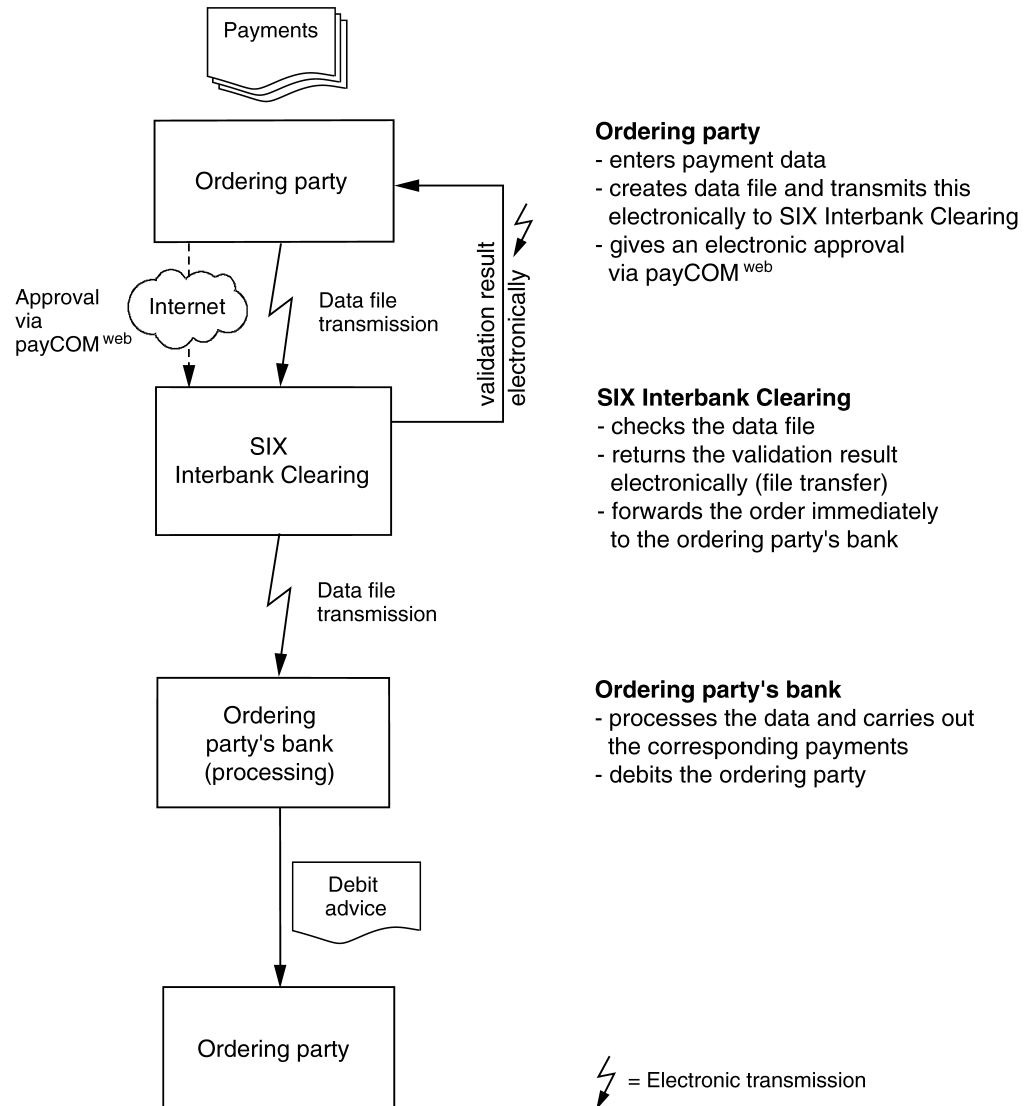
Payments

Ordering party

Approval via payCOM$^{web}$

Internet

Data file transmission

validation result electronically

SIX Interbank Clearing

Data file transmission

Ordering party's bank (processing)

Debit advice

Ordering party

**Ordering party**
- enters payment data
- creates data file and transmits this electronically to SIX Interbank Clearing
- gives an electronic approval via payCOM$^{web}$

**SIX Interbank Clearing**
- checks the data file
- returns the validation result electronically (file transfer)
- forwards the order immediately to the ordering party's bank

**Ordering party's bank**
- processes the data and carries out the corresponding payments
- debits the ordering party

= Electronic transmission